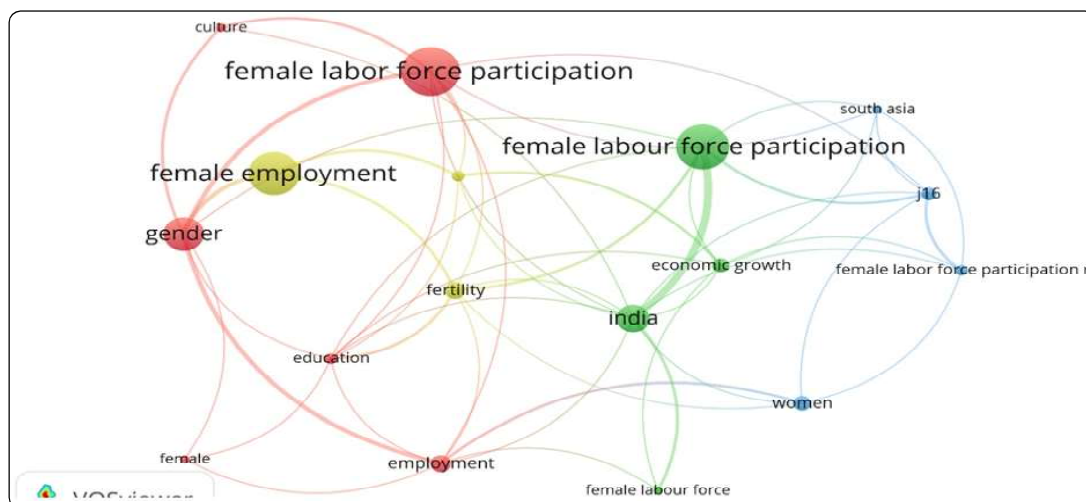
culture
female labor force participation
south asia
female labour force participation
female employment
j16
gender
economic growth
female labor force participation r
fertility
india
education
women
female
employment
female labour force
VOSviewer